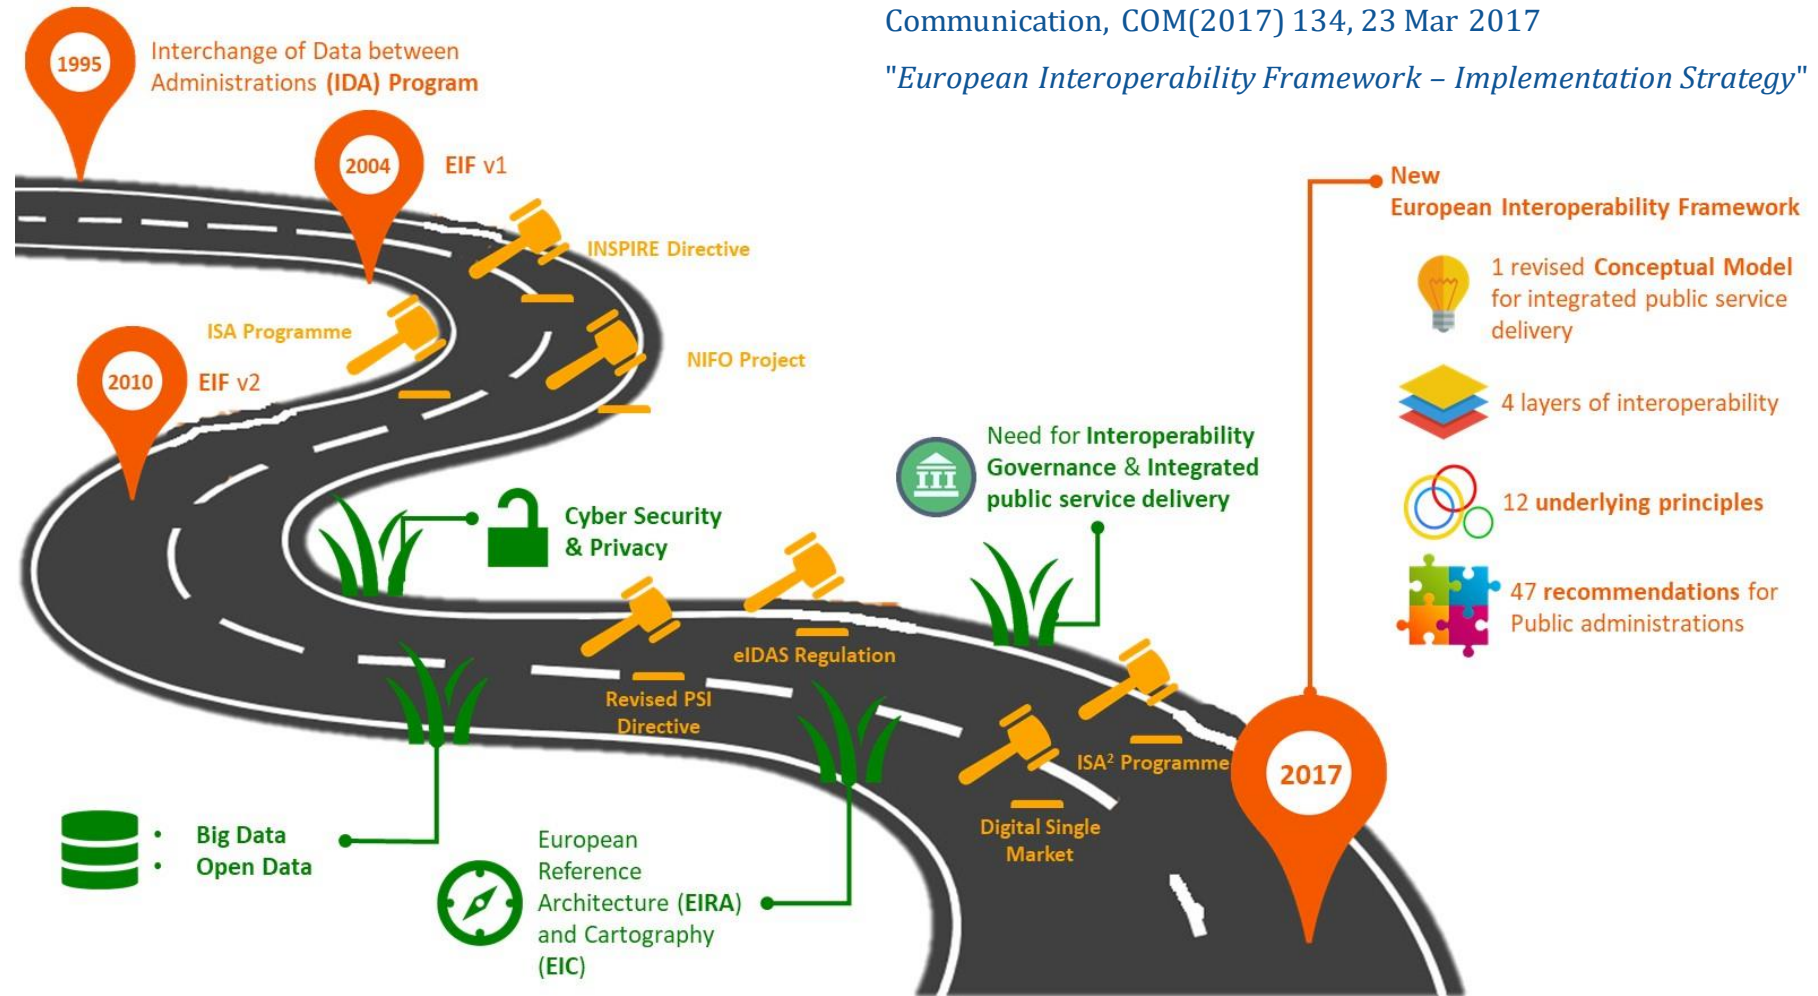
Communication, COM(2017) 134, 23 Mar 2017

"European Interoperability Framework – Implementation Strategy"

1995 Interchange of Data between Administrations (IDA) Program

2004 EIF v1

INSPIRE Directive

ISA Programme

NIFO Project

2010 EIF v2

Cyber Security & Privacy

Need for Interoperability Governance & Integrated public service delivery

eIDAS Regulation

Revised PSI Directive

ISA² Programme

Digital Single Market

2017

New European Interoperability Framework

1 revised Conceptual Model for integrated public service delivery

4 layers of interoperability

12 underlying principles

47 recommendations for Public administrations

• Big Data
• Open Data

European Reference Architecture (EIRA) and Cartography (EIC)